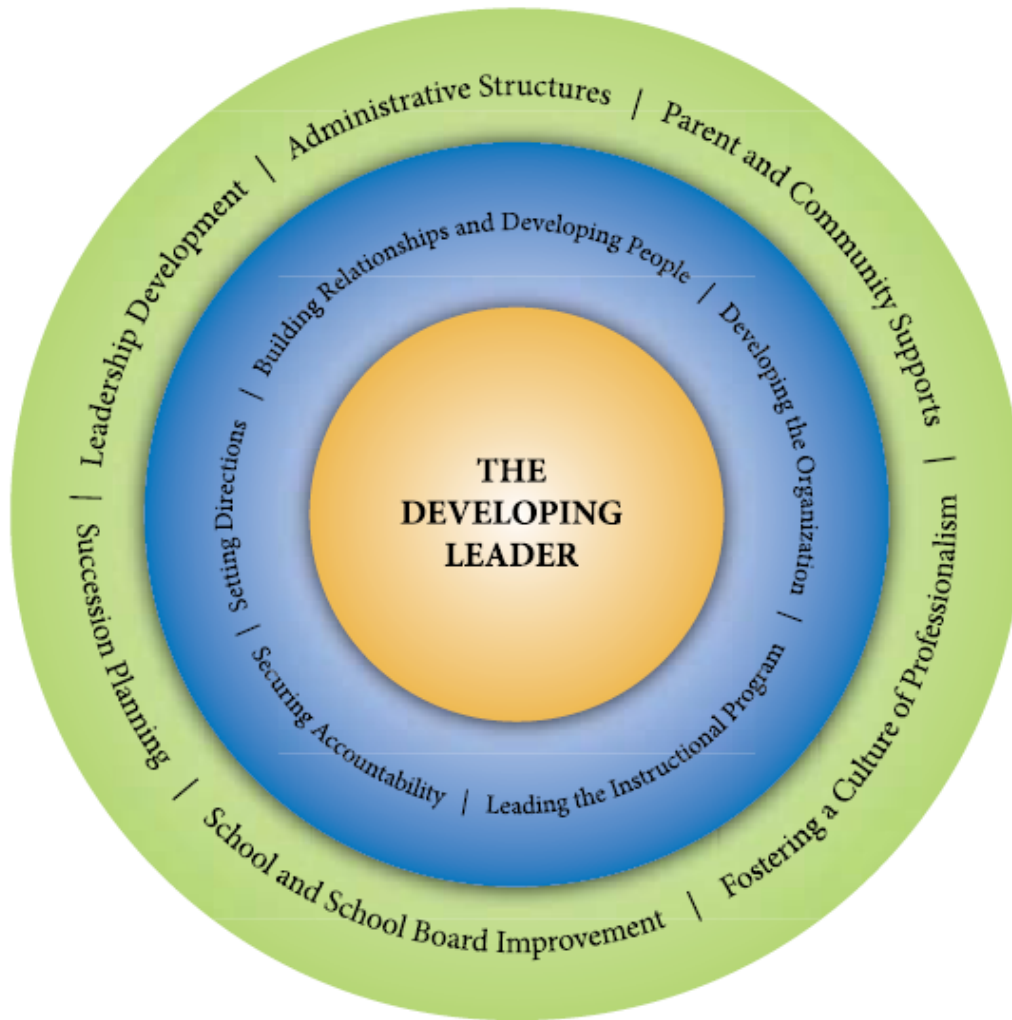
THE DEVELOPING LEADER

Building Relationships and Developing People | Developing the Organization | Leading the Instructional Program | Securing Accountability | Setting Directions |

Administrative Structures | Parent and Community Supports | Fostering a Culture of Professionalism | School and School Board Improvement | Succession Planning | Leadership Development |